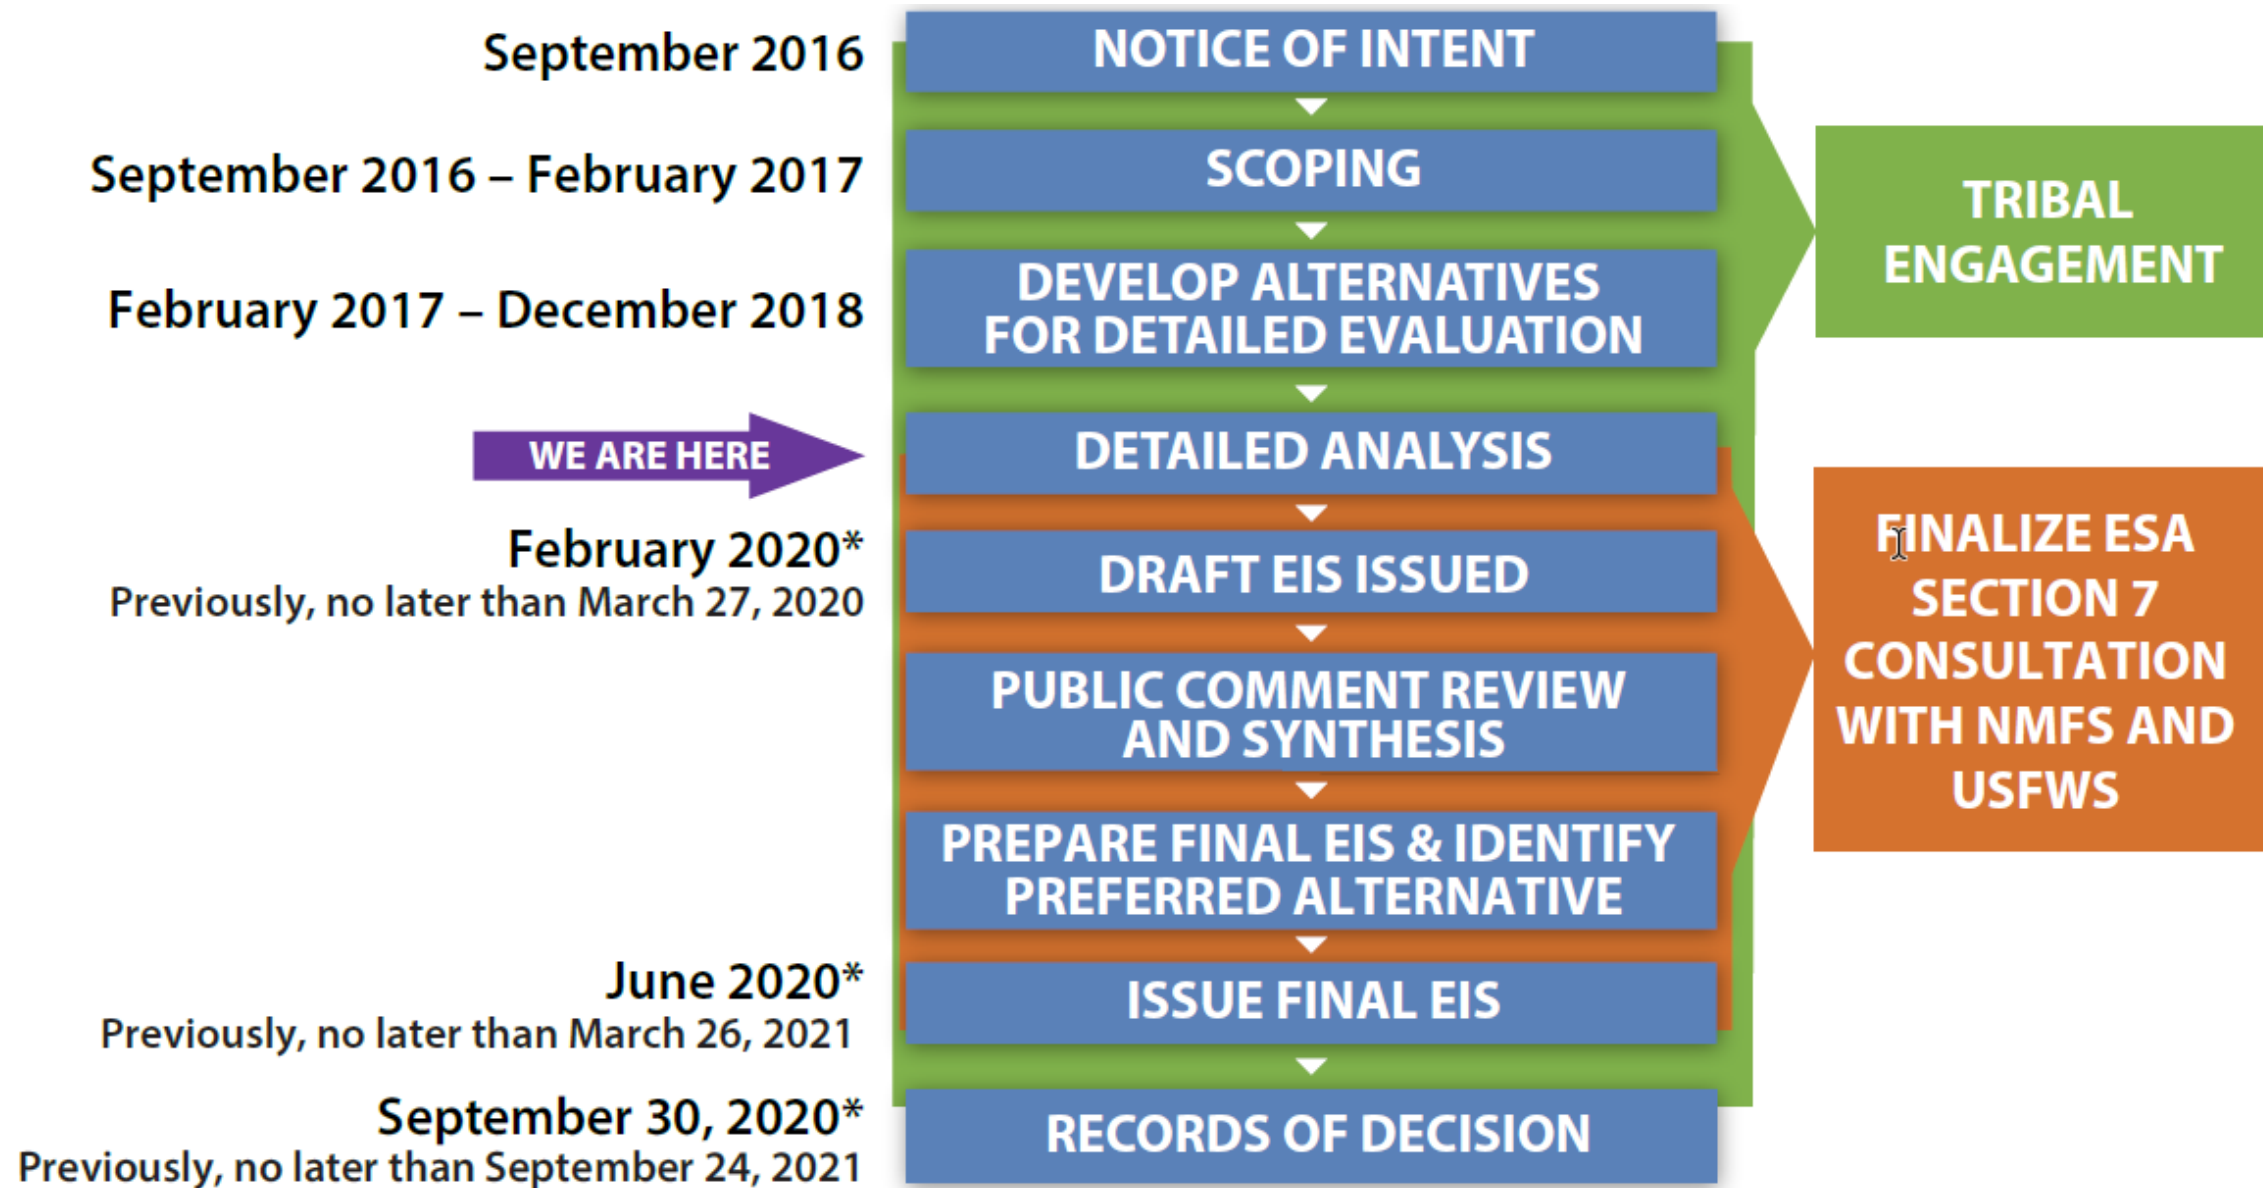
September 2016

NOTICE OF INTENT

September 2016 – February 2017

SCOPING

February 2017 – December 2018

DEVELOP ALTERNATIVES FOR DETAILED EVALUATION

TRIBAL ENGAGEMENT

WE ARE HERE

DETAILED ANALYSIS

February 2020*
Previously, no later than March 27, 2020

DRAFT EIS ISSUED

PUBLIC COMMENT REVIEW AND SYNTHESIS

FINALIZE ESA SECTION 7 CONSULTATION WITH NMFS AND USFWS

PREPARE FINAL EIS & IDENTIFY PREFERRED ALTERNATIVE

June 2020*
Previously, no later than March 26, 2021

ISSUE FINAL EIS

September 30, 2020*
Previously, no later than September 24, 2021

RECORDS OF DECISION